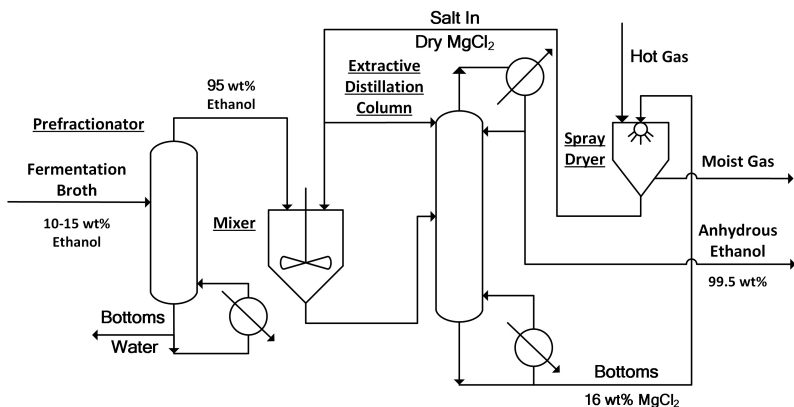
Salt In
Dry $MgCl_2$

Hot Gas

95 wt%
Ethanol

Extractive
Distillation
Column

Prefractionator

Spray
Dryer

Fermentation
Broth

Moist Gas

10-15 wt%
Ethanol

Mixer

Anhydrous
Ethanol

99.5 wt%

Bottoms
Water

Bottoms
16 wt% $MgCl_2$